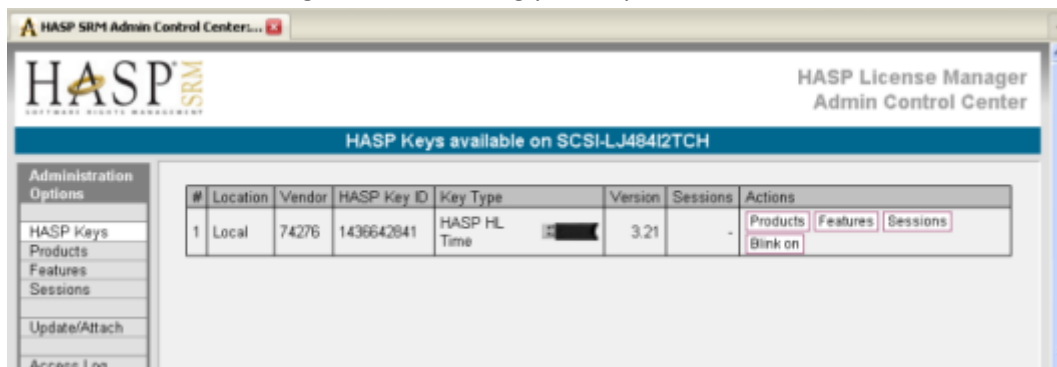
HASP SRM Admin Control Center:...

HASP SRM
SOFTWARE RIGHTS MANAGEMENT

HASP License Manager
Admin Control Center

HASP Keys available on SCSI-LJ484I2TCH

Administration Options

HASP Keys
Products
Features
Sessions

Update/Attach

Access Log

| # | Location | Vendor | HASP Key ID | Key Type | Version | Sessions | Actions |
|---|---|---|---|---|---|---|---|
| 1 | Local | 74276 | 1436642841 | HASP HL Time | 3.21 | - | Products Features Sessions Blink on |